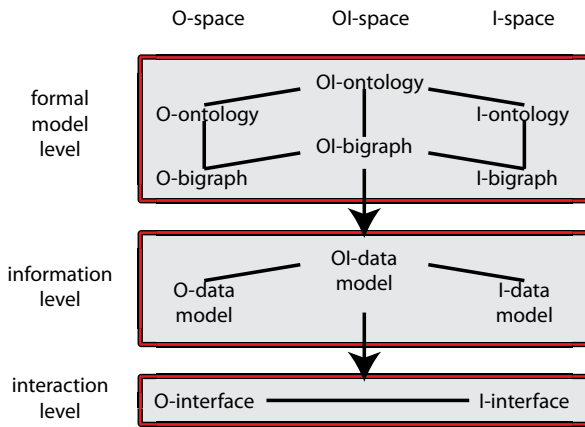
O-space OI-space I-space

formal model level

OI-ontology

O-ontology

I-ontology

OI-bigraph

O-bigraph

I-bigraph

information level

OI-data model

O-data model

I-data model

interaction level

O-interface

I-interface